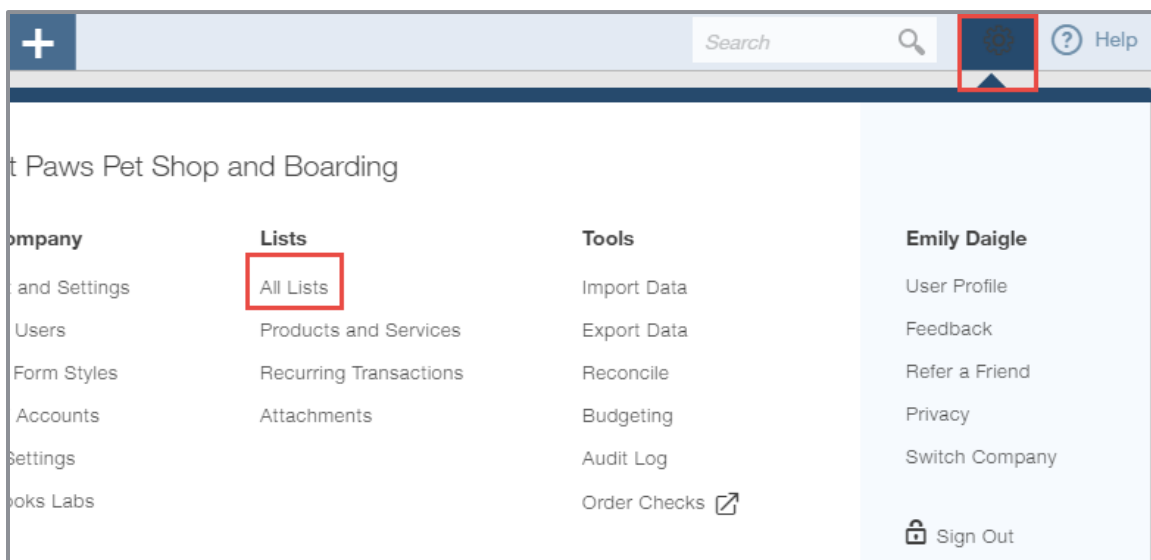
+

Search

? Help

t Paws Pet Shop and Boarding

ompany
t and Settings
Users
Form Styles
Accounts
Settings
oks Labs

Lists
All Lists
Products and Services
Recurring Transactions
Attachments

Tools
Import Data
Export Data
Reconcile
Budgeting
Audit Log
Order Checks

Emily Daigle
User Profile
Feedback
Refer a Friend
Privacy
Switch Company

Sign Out